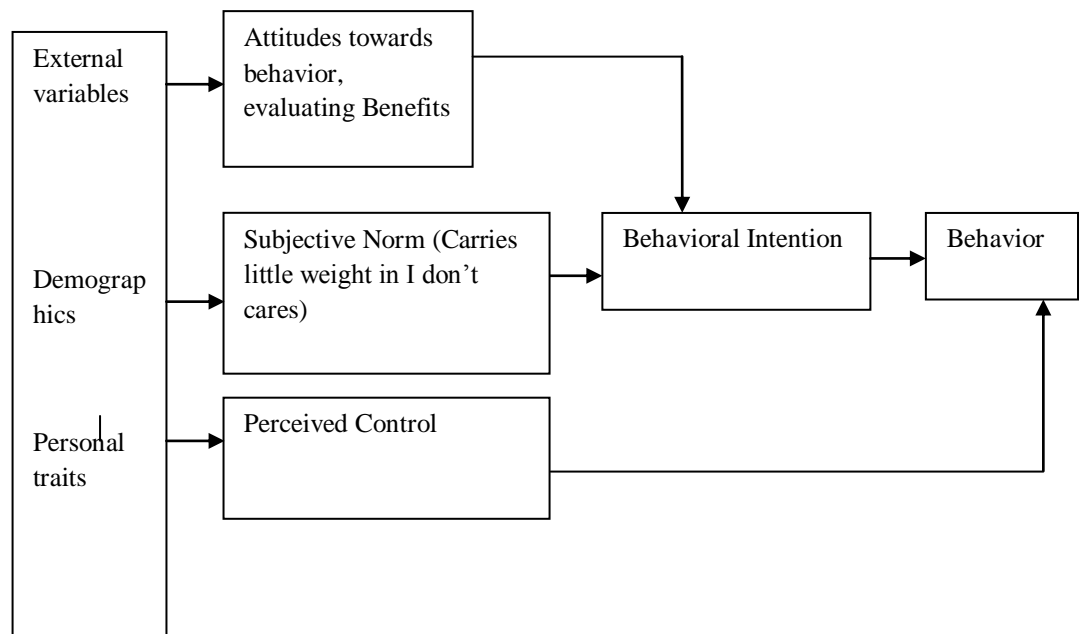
External variables

Demographics

Personal traits

Attitudes towards behavior, evaluating Benefits

Subjective Norm (Carries little weight in I don't cares)

Perceived Control

Behavioral Intention

Behavior